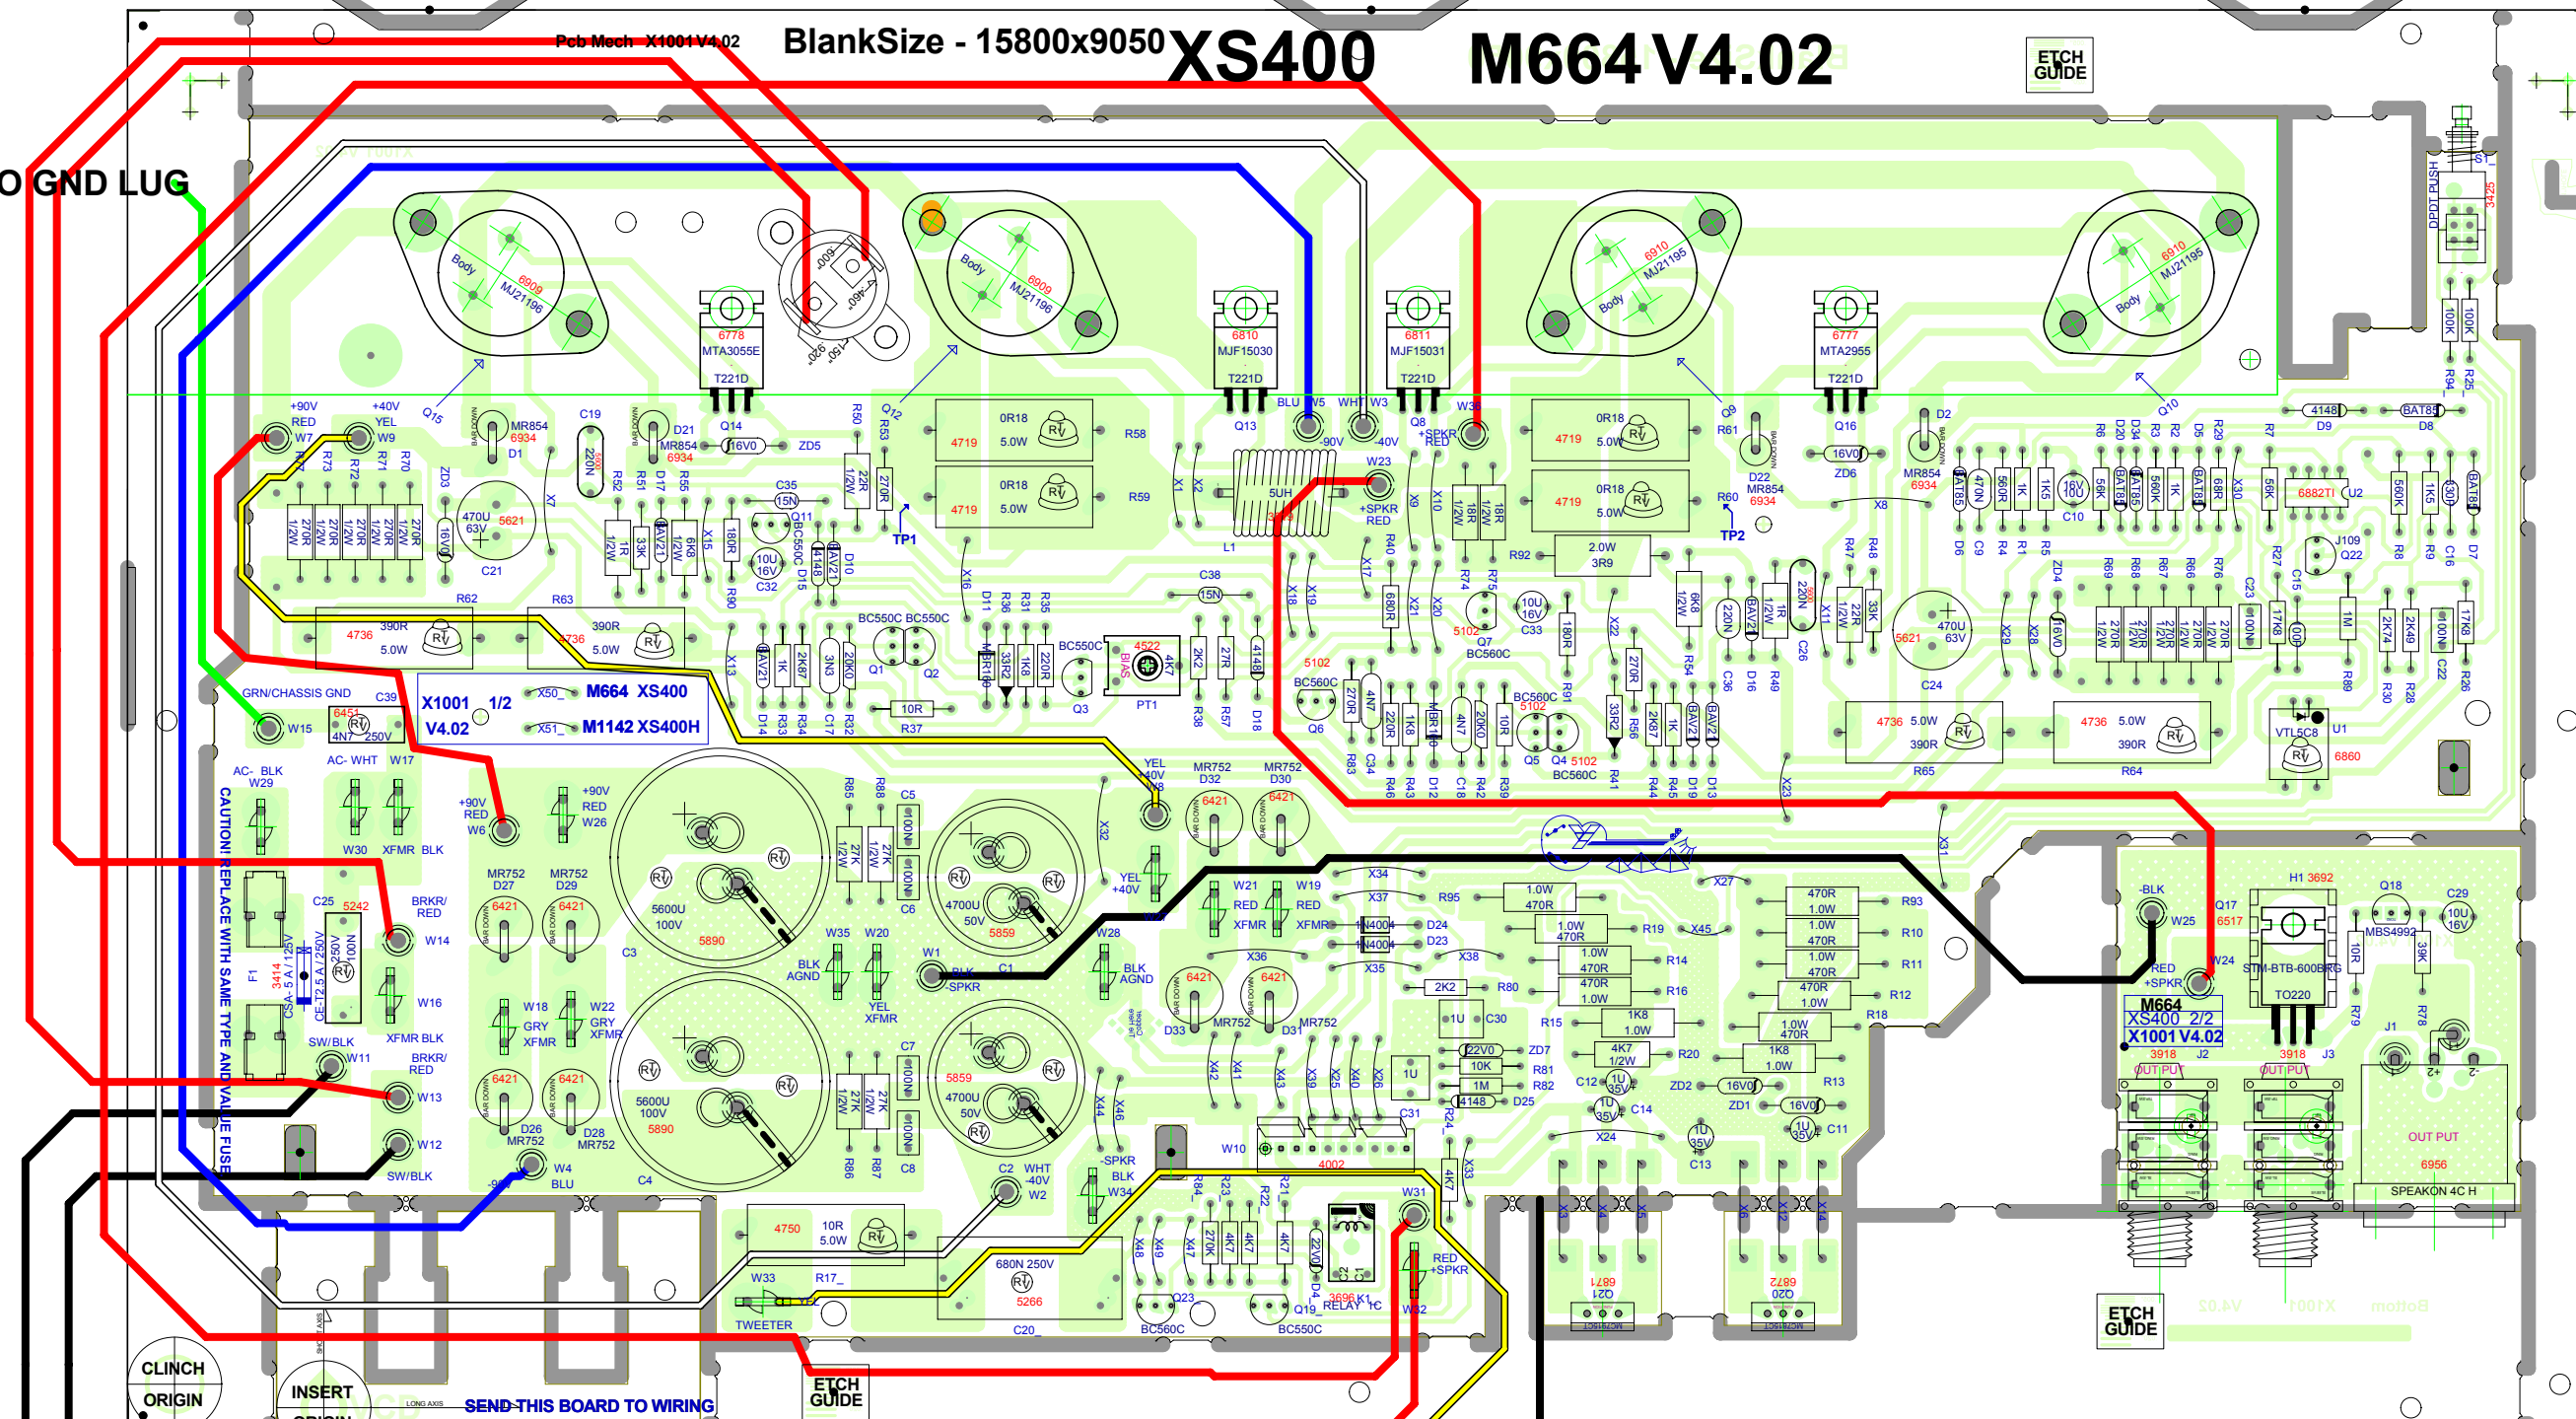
Pcb Mech X1001 V4.02

BlankSize - 15800x9050

XS400 M664 V4.02

ETCH GUIDE

O GND LUG

MJ21196 6909 Body
MTA3055E 6778 T221D
MJ21196 6909 Body
MJF15030 6810 T221D
MJF15031 6811 T221D
MJ21195 6910 Body
MTA2955 6777 T221D
MJ21195 6910 Body

DPDT PUSH S1 3425

+90V RED W7
+40V YEL W9
Q15
MR854 6934 D1
C19 220N
D21 MR854 6934
Q14 16V0 ZD5
R50 R53 Q12
0R18 5.0W 4719 R58
0R18 5.0W 4719 R59
BLU W5 -90V
WHT W3 -40V
Q13
Q8 +SPKR RED
W36
0R18 5.0W 4719
0R18 5.0W 4719
R61 Q9
D22 MR854 6934
Q16 16V0 ZD6
D2 MR854 6934
Q10
4148 D9
BAT85 D8
R94 R25 100K 100K

R73 R72 R71 R70 R74
270R 1/2W
ZD3 16V0
470U 63V 5621 C21
X7
R52 R51 D17 R55
1R 1/2W 33K BAV21 6K8 1/2W
C35 15N Q11
X15 180R
BC550C D15
10U 16V C32
4148 BAV21 D10
22R 1/2W 270R
TP1
5UH L1
X1 X2
W23 +SPKR RED
X9 X10
18R 1/2W 18R 1/2W
R92 2.0W 3R9
TP2
R60 6934
X8
R6 D20 D34 R2 D5 R29 R7
BAT85 470N C9 560R R4 1K R1 1K5 R5 16V 10U C10
56K BAT85 BAT85 560K 1K BAT85 68R X30 56K
6882TI U2
560K 1K5 330P BAT85
D6 D7 R8 R9 C16
J109 Q22

R62 4736 390R 5.0W
R63 4736 390R 5.0W
X16
R90 X16 D11 R36 R31 R35
BC550C BC550C Q1 Q2
C38 15N
BC550C
4522 BIAS 4K7 PT1
2K2 27R 4148
X18 X19 X17 R40 X21 X20
680R
5102 Q7 BC560C
10U 16V C33
180R R91
X22 270R
6K8 1/2W R54
220N C36 BAV21 D16
1R 1/2W R49
220N C26
X11 22R 1/2W 33K
R47 R48
470U 63V 5621 C24
X29 X28 16V0 ZD4
R69 R68 R67 R66 R76
270R 1/2W
C23 100N R27 17K8 C15 100P
1M
2K74 R89 R30 100N C22 17K8 R28 R26

X13 BAV21 D14 1K R33 2K87 R34 3N3 C17 20K0 R32
10R R37
Q3
R38 R57 D18
5102 BC560C Q6
270R R83 4N7 C34 220R R46 1K8 R43 MBR150 D12 4N7 C18 20K0 R42 10R R39
BC560C 5102 Q5 Q4 5102 BC560C
33R2 R41 270R R56 2K87 R44 1K R45 BAV21 D19 BAV21 D13
4736 5.0W 390R R65
4736 5.0W 390R R64
VTL5C8 U1 6860

GRN/CHASSIS GND
C39 6451 4N7 250V
W15
X1001 1/2 V4.02
X50 M664 XS400
X51 M1142 XS400H

AC- BLK W29
AC- WHT W17
CAUTION! REPLACE WITH SAME TYPE AND VALUE FUSE
W30 XFMR BLK
+90V RED W6
+90V RED W26
MR752 D27 6421
MR752 D29 6421
5600U 100V 5890 C3
R85 R88 27K 1/2W 27K 1/2W
C5 100N 100N C6
4700U 50V 5859
X32
YEL +40V W8
YEL +40V
MR752 D32 6421
MR752 D30 6421
X23
X31

C25 5242 BRKR/ RED W14
F1 3414 CSA-5 A / 125V CE-T2.5 A / 250V 250V 100N
W16 XFMR BLK
SW/BLK W11
BRKR/ RED W13
W12 SW/BLK
W18 GRY XFMR
W22 GRY XFMR
MR752 D26 6421
D28 MR752 6421
5600U 100V 5890 C4
W4 BLU -90V
W35 BLK AGND
W20 YEL XFMR
W1 BLK -SPKR
C1
W28 BLK AGND
C7 100N 100N C8 R86 R87
27K 1/2W 27K 1/2W
5859 4700U 50V
C2 WHT -40V W2
X44 X46
-SPKR BLK W34

W21 RED XFMR
W19 RED XFMR
X34 X37 R95
1.0W 470R
1N4004 D24
1N4004 D23
X36 X38 X35
6421 D33 MR752
6421 D31 MR752
2K2 R80
1U C30
R15 1K8 1.0W
22V0 ZD7
10K R81
1M R82
4148 D25
C12 1U 35V
1U 35V C14
1.0W 470R R19
1.0W 470R R14
470R 1.0W R16
4K7 1/2W R20
ZD2 16V0
ZD1 16V0
1U 35V C13
1U 35V C11
470R 1.0W R93
1.0W 470R R10
1.0W 470R R11
470R 1.0W R12
1.0W 470R R18
1K8 1.0W R13
X27 X45
X24
X42 X41 X43 X39 X25 X40 X26
1U
C31 R24
W10 4002
4K7 X33

-BLK W25
Q17 6517
H1 3692
STM-BTB-600BRG TO220
Q18 MBS4992
C29 10U 16V
10R R79 33K R78
RED +SPKR W24
M664 XS400 2/2 X1001 V4.02
3918 J2 OUT PUT
3918 J3 OUT PUT
J1
OUT PUT 6956
SPEAKON 4C H

4750 10R 5.0W
680N 250V 5266 C20
W33 R17
TWEETER
R84 R23 R22 R21
X48 X49 X47
270K 4K7 4K7 4K7
Q23 BC560C
Q19 BC550C
22V0 D4
3696 K1 RELAY
W31 RED +SPKR W32
X3 X4 X5 X6 X12 X14
6871 Q21
6872 Q20

CLINCH ORIGIN
INSERT ORIGIN
LONG AXIS
SEND THIS BOARD TO WIRING
ETCH GUIDE
ETCH GUIDE